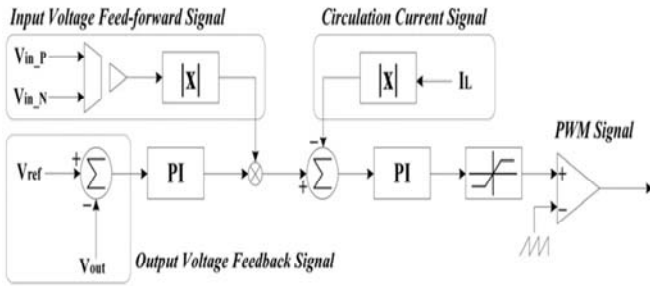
Input Voltage Feed-forward Signal

$V_{in\_P}$

$V_{in\_N}$

$|X|$

Circulation Current Signal

$|X|$

$I_L$

PWM Signal

$V_{ref}$

+

$\sum$

−

PI

−

+

$\sum$

PI

+

−

$V_{out}$

Output Voltage Feedback Signal